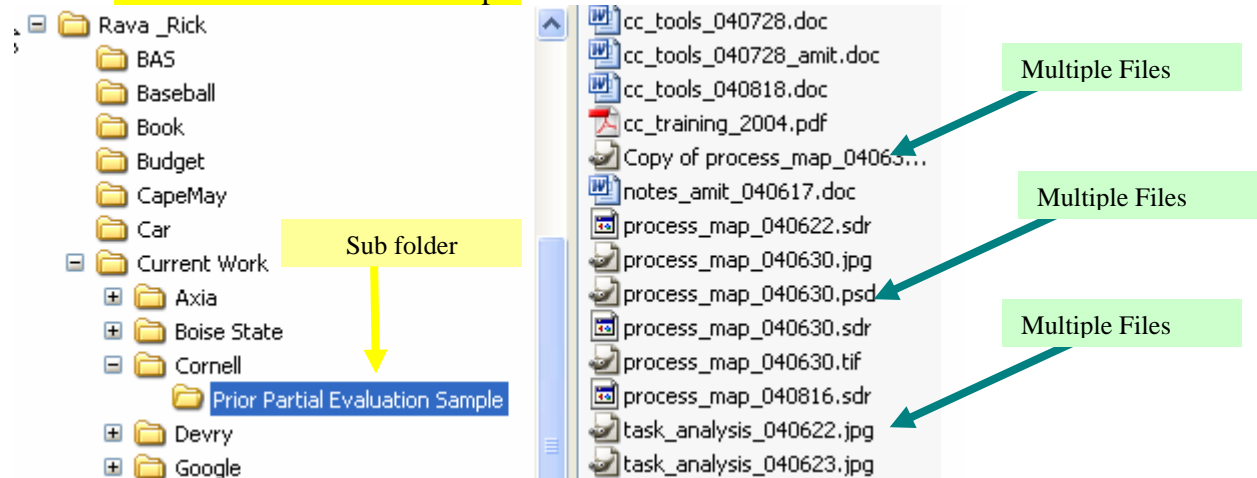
Rava _Rick
BAS
Baseball
Book
Budget
CapeMay
Car
Current Work
Axia
Boise State
Cornell
Prior Partial Evaluation Sample
Devry
Google

Sub folder

cc_tools_040728.doc
cc_tools_040728_amit.doc
cc_tools_040818.doc
cc_training_2004.pdf
Copy of process_map_04063...
notes_amit_040617.doc
process_map_040622.sdr
process_map_040630.jpg
process_map_040630.psd
process_map_040630.sdr
process_map_040630.tif
process_map_040816.sdr
task_analysis_040622.jpg
task_analysis_040623.jpg

Multiple Files

Multiple Files

Multiple Files